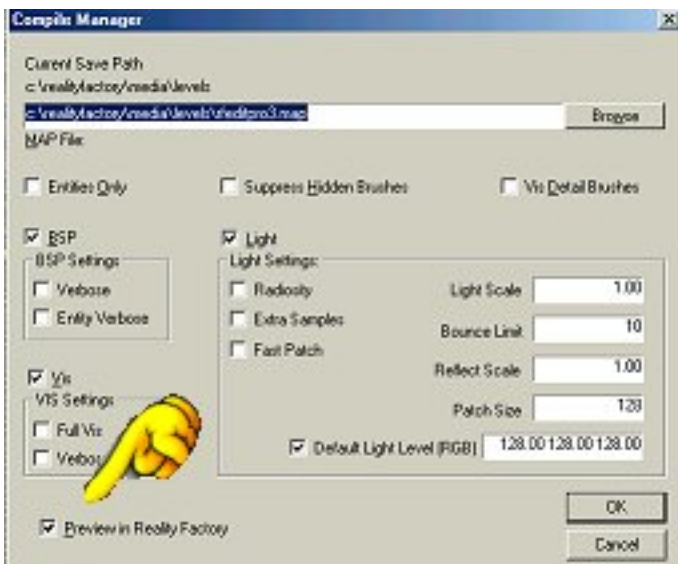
Compile Manager

Current Save Path
c:\realityfactory\media\levels

c:\realityfactory\media\levels\rfeditpro3.map

Browse

MAP File:

Entities Only

Suppress Hidden Brushes

Vis Detail Brushes

BSP

BSP Settings

Verbose

Entity Verbose

Light

Light Settings:

Radiosity

Extra Samples

Fast Patch

Light Scale 1.00

Bounce Limit 10

Reflect Scale 1.00

Patch Size 128

Default Light Level (RGB) 128.00 128.00 128.00

Vis

VIS Settings

Full Vis

Verbos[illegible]

Preview in Reality Factory

OK

Cancel